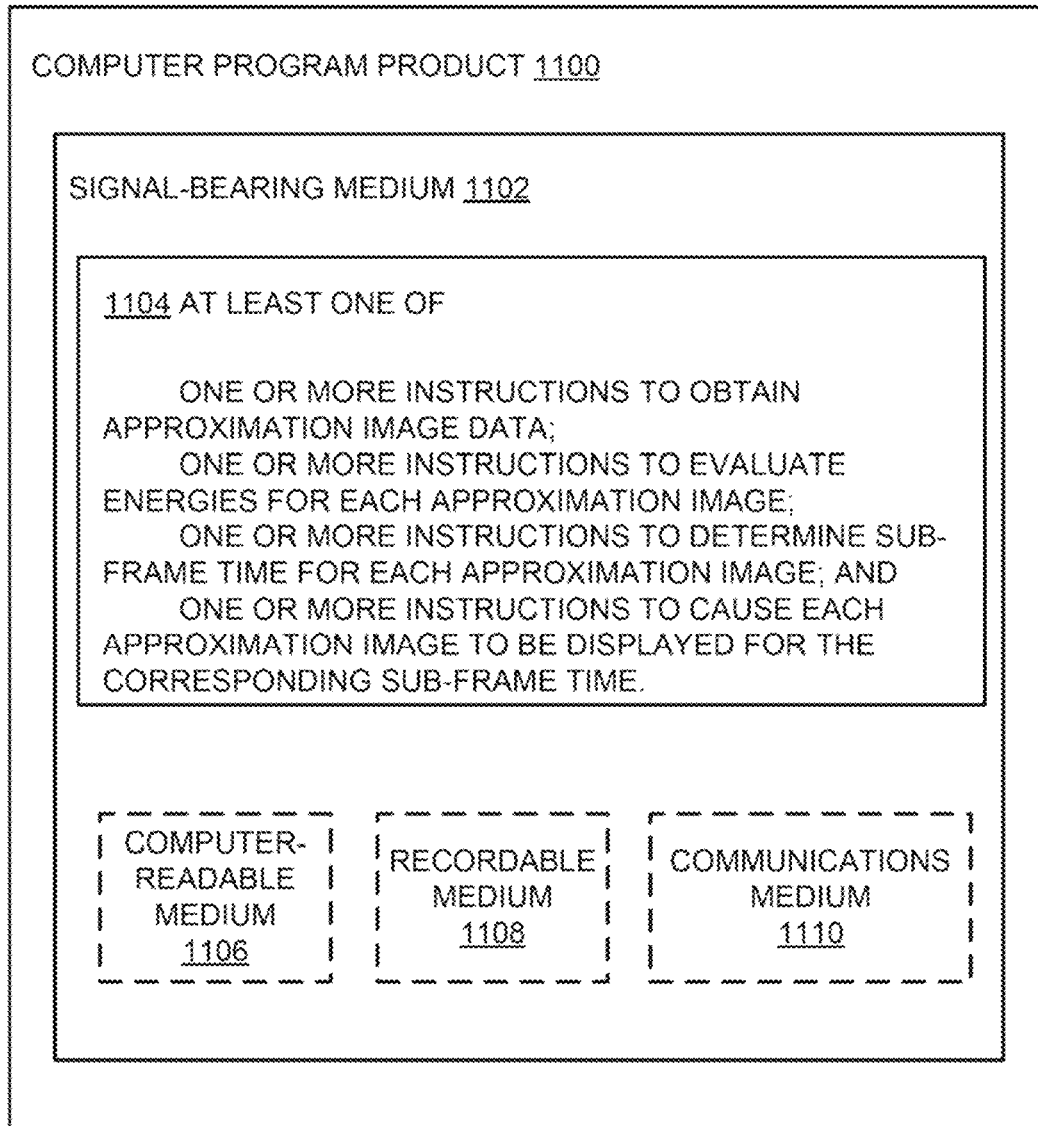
COMPUTER PROGRAM PRODUCT 1100

SIGNAL-BEARING MEDIUM 1102

1104 AT LEAST ONE OF

ONE OR MORE INSTRUCTIONS TO OBTAIN APPROXIMATION IMAGE DATA;
ONE OR MORE INSTRUCTIONS TO EVALUATE ENERGIES FOR EACH APPROXIMATION IMAGE;
ONE OR MORE INSTRUCTIONS TO DETERMINE SUB-FRAME TIME FOR EACH APPROXIMATION IMAGE; AND
ONE OR MORE INSTRUCTIONS TO CAUSE EACH APPROXIMATION IMAGE TO BE DISPLAYED FOR THE CORRESPONDING SUB-FRAME TIME.

COMPUTER-READABLE MEDIUM 1106

RECORDABLE MEDIUM 1108

COMMUNICATIONS MEDIUM 1110